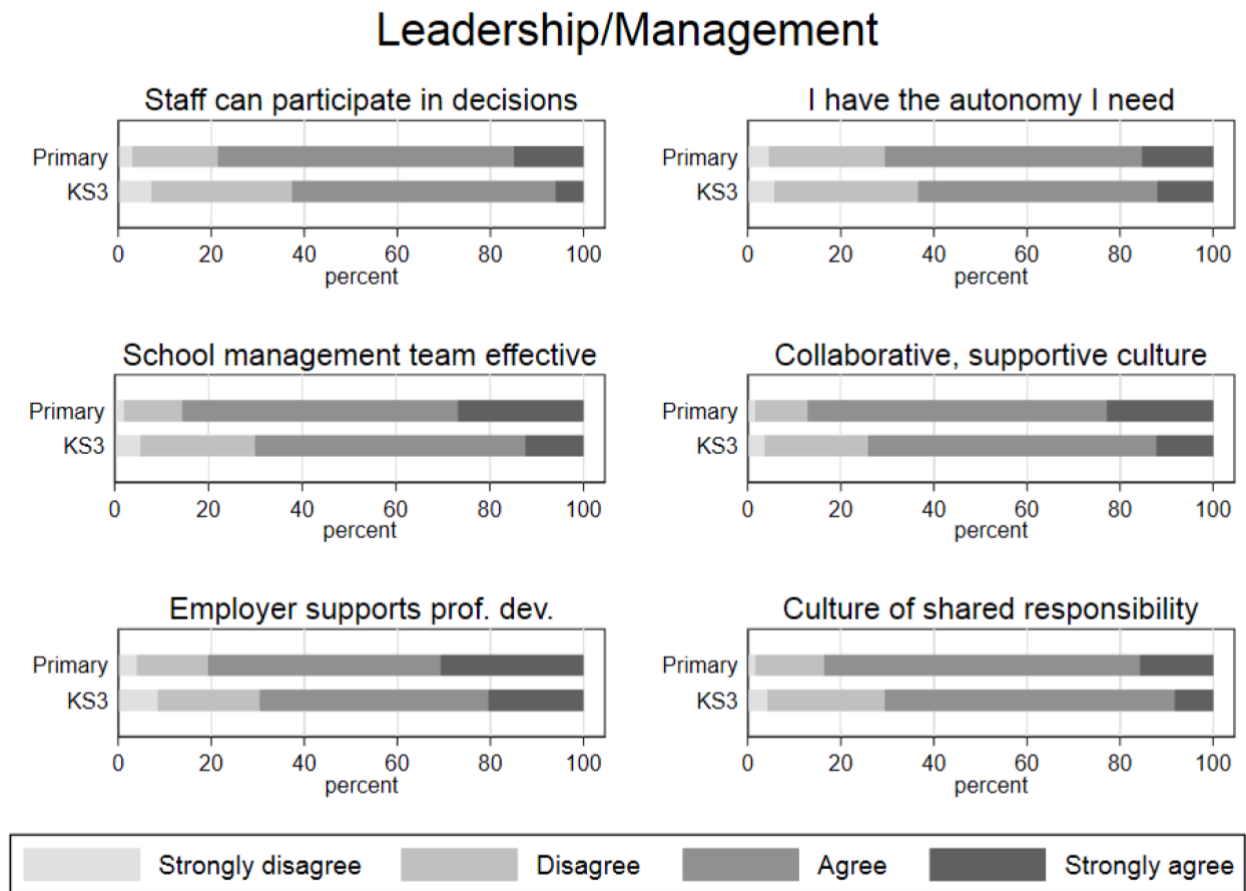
Leadership/Management

Staff can participate in decisions

Primary
KS3

0 20 40 60 80 100
percent

I have the autonomy I need

Primary
KS3

0 20 40 60 80 100
percent

School management team effective

Primary
KS3

0 20 40 60 80 100
percent

Collaborative, supportive culture

Primary
KS3

0 20 40 60 80 100
percent

Employer supports prof. dev.

Primary
KS3

0 20 40 60 80 100
percent

Culture of shared responsibility

Primary
KS3

0 20 40 60 80 100
percent

Strongly disagree Disagree Agree Strongly agree